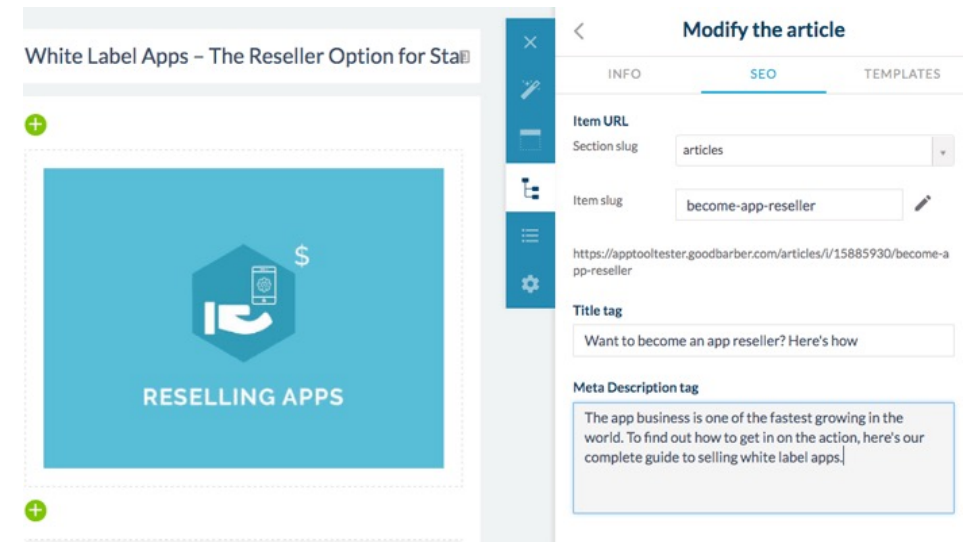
White Label Apps – The Reseller Option for Sta

$

RESELLING APPS

Modify the article

INFO

SEO

TEMPLATES

Item URL

Section slug

articles

Item slug

become-app-reseller

https://apptooltester.goodbarber.com/articles/i/15885930/become-app-reseller

Title tag

Want to become an app reseller? Here's how

Meta Description tag

The app business is one of the fastest growing in the world. To find out how to get in on the action, here's our complete guide to selling white label apps.